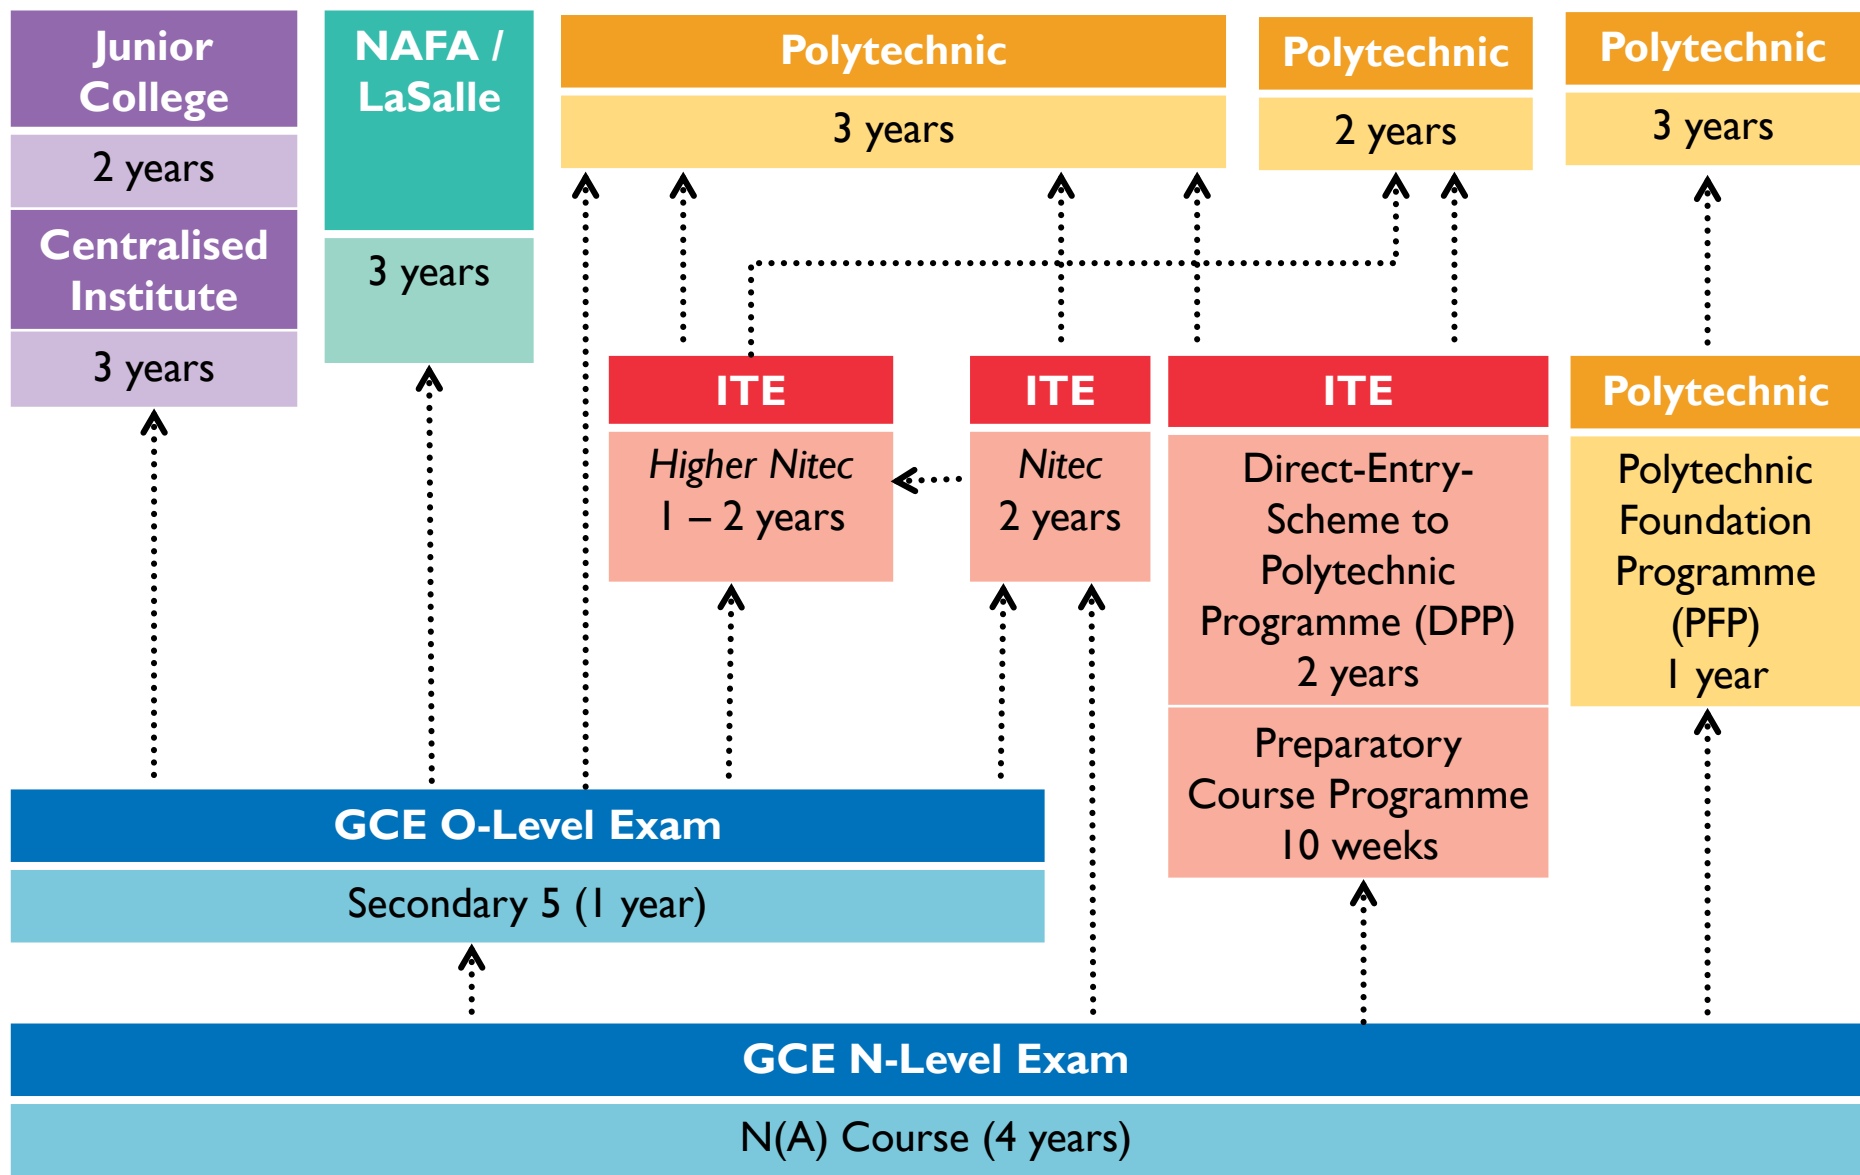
Junior College

2 years

Centralised Institute

3 years

NAFA / LaSalle

3 years

Polytechnic

3 years

Polytechnic

2 years

Polytechnic

3 years

ITE

Higher Nitec
1 – 2 years

ITE

Nitec
2 years

ITE

Direct-Entry-Scheme to Polytechnic Programme (DPP)
2 years

Preparatory Course Programme
10 weeks

Polytechnic

Polytechnic Foundation Programme (PFP)
1 year

GCE O-Level Exam

Secondary 5 (1 year)

GCE N-Level Exam

N(A) Course (4 years)